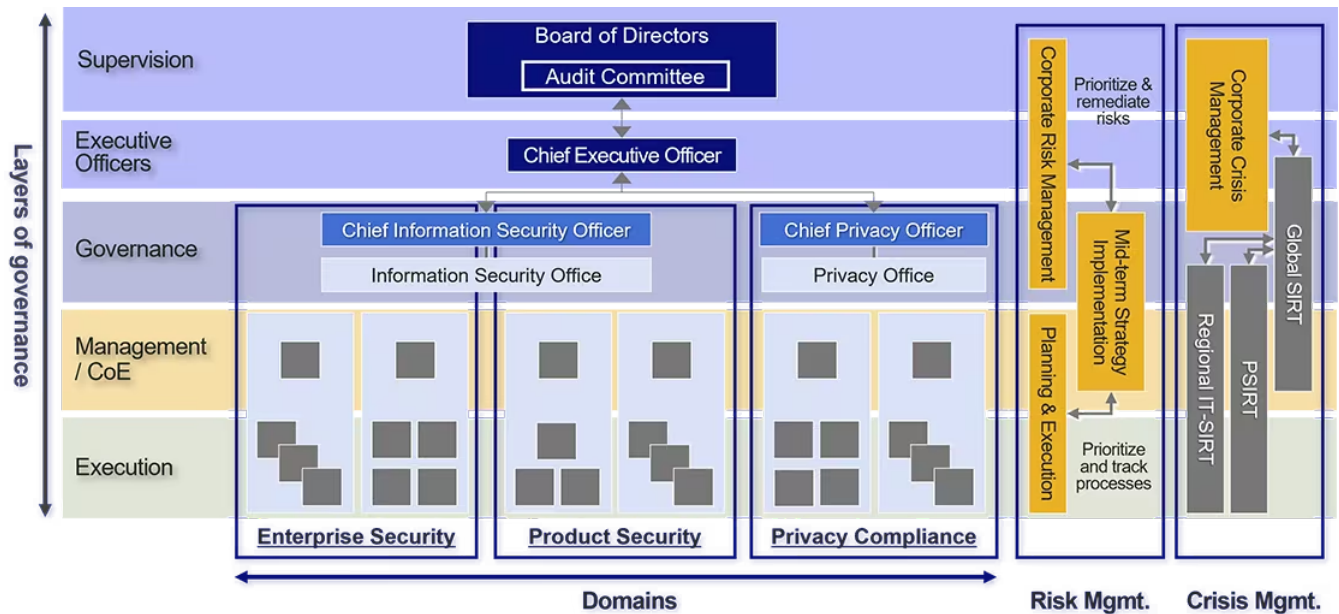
Layers of governance

Supervision

Executive Officers

Governance

Management / CoE

Execution

Board of Directors

Audit Committee

Chief Executive Officer

Chief Information Security Officer

Information Security Office

Chief Privacy Officer

Privacy Office

Enterprise Security

Product Security

Privacy Compliance

Domains

Corporate Risk Management

Prioritize & remediate risks

Mid-term Strategy Implementation

Planning & Execution

Prioritize and track processes

Risk Mgmt.

Corporate Crisis Management

Global SIRT

Regional IT-SIRT

PSIRT

Crisis Mgmt.